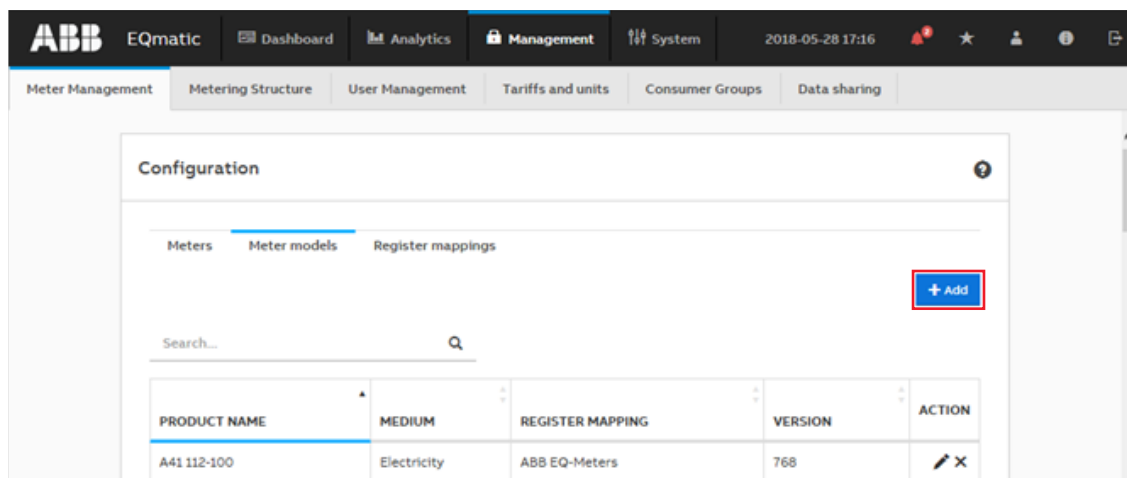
ABB EQmatic Dashboard Analytics Management System 2018-05-28 17:16 2

Meter Management | Metering Structure | User Management | Tariffs and units | Consumer Groups | Data sharing

Configuration

Meters | Meter models | Register mappings

+ Add

Search...

| PRODUCT NAME | MEDIUM | REGISTER MAPPING | VERSION | ACTION |
|---|---|---|---|---|
| A41 112-100 | Electricity | ABB EQ-Meters | 768 | |